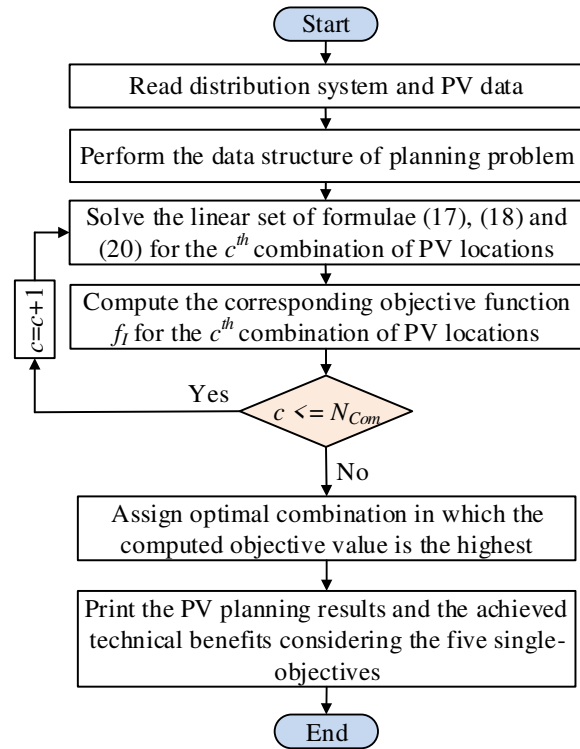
Start

Read distribution system and PV data

Perform the data structure of planning problem

Solve the linear set of formulae (17), (18) and (20) for the $c^{th}$ combination of PV locations

Compute the corresponding objective function $f_1$ for the $c^{th}$ combination of PV locations

$c=c+1$

Yes

$c <= N_{Com}$

No

Assign optimal combination in which the computed objective value is the highest

Print the PV planning results and the achieved technical benefits considering the five single-objectives

End